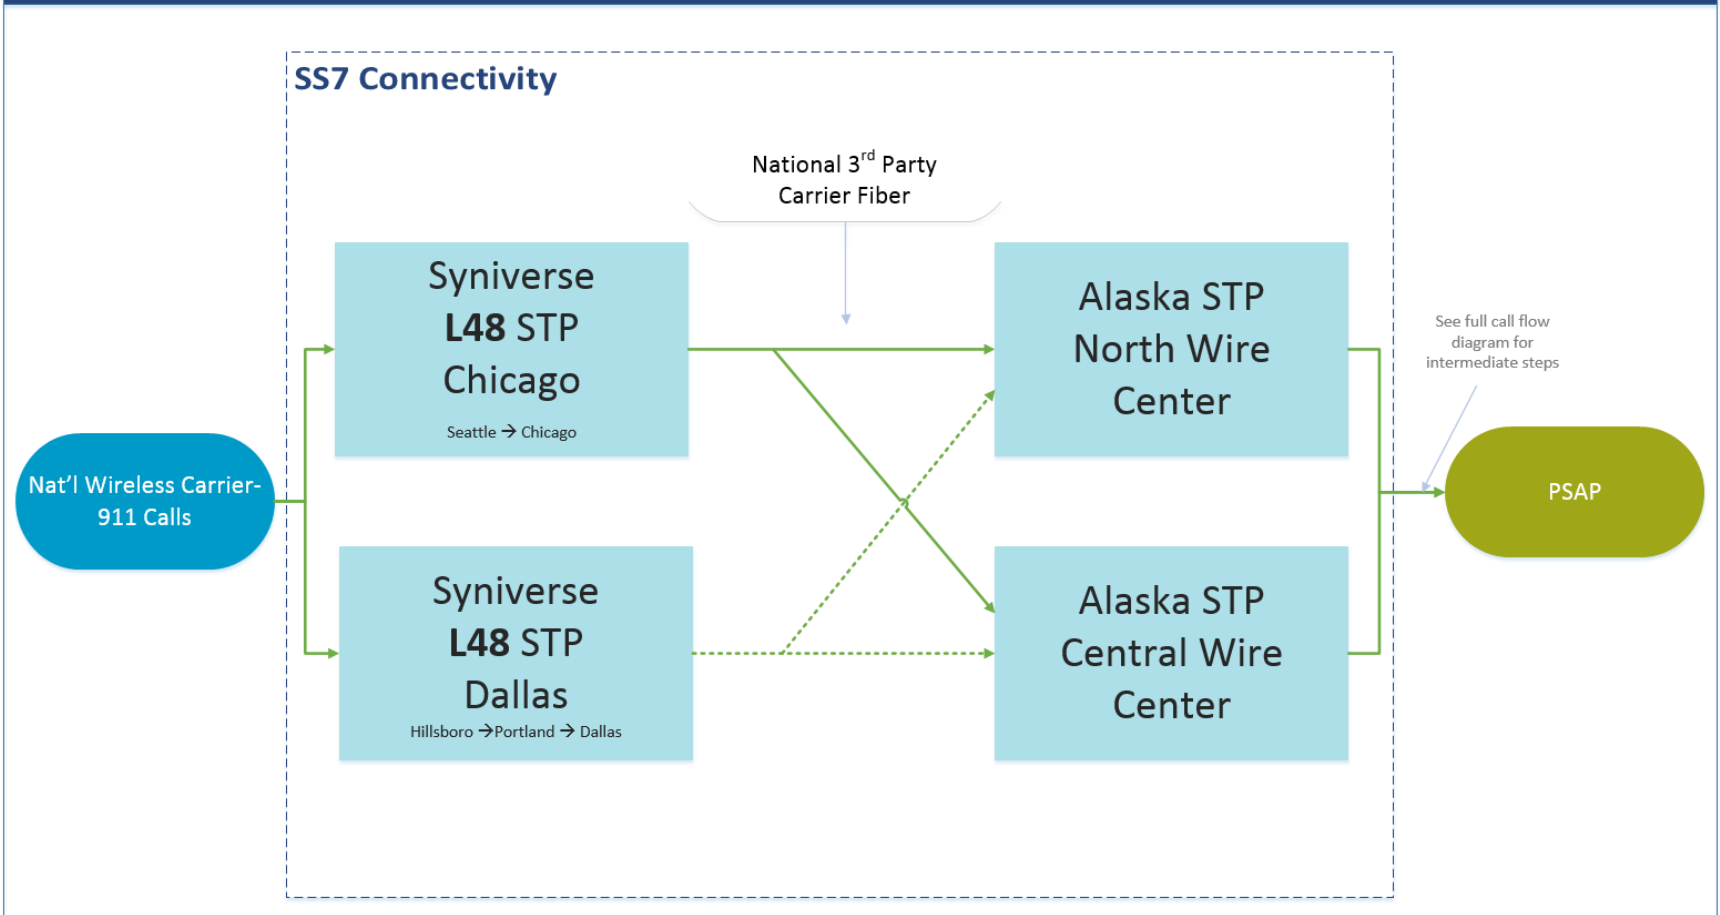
SS7 Connectivity

National 3$^{rd}$ Party Carrier Fiber

Nat'l Wireless Carrier-911 Calls

Syniverse
L48 STP
Chicago
Seattle → Chicago

Syniverse
L48 STP
Dallas
Hillsboro →Portland → Dallas

Alaska STP
North Wire
Center

Alaska STP
Central Wire
Center

See full call flow diagram for intermediate steps

PSAP